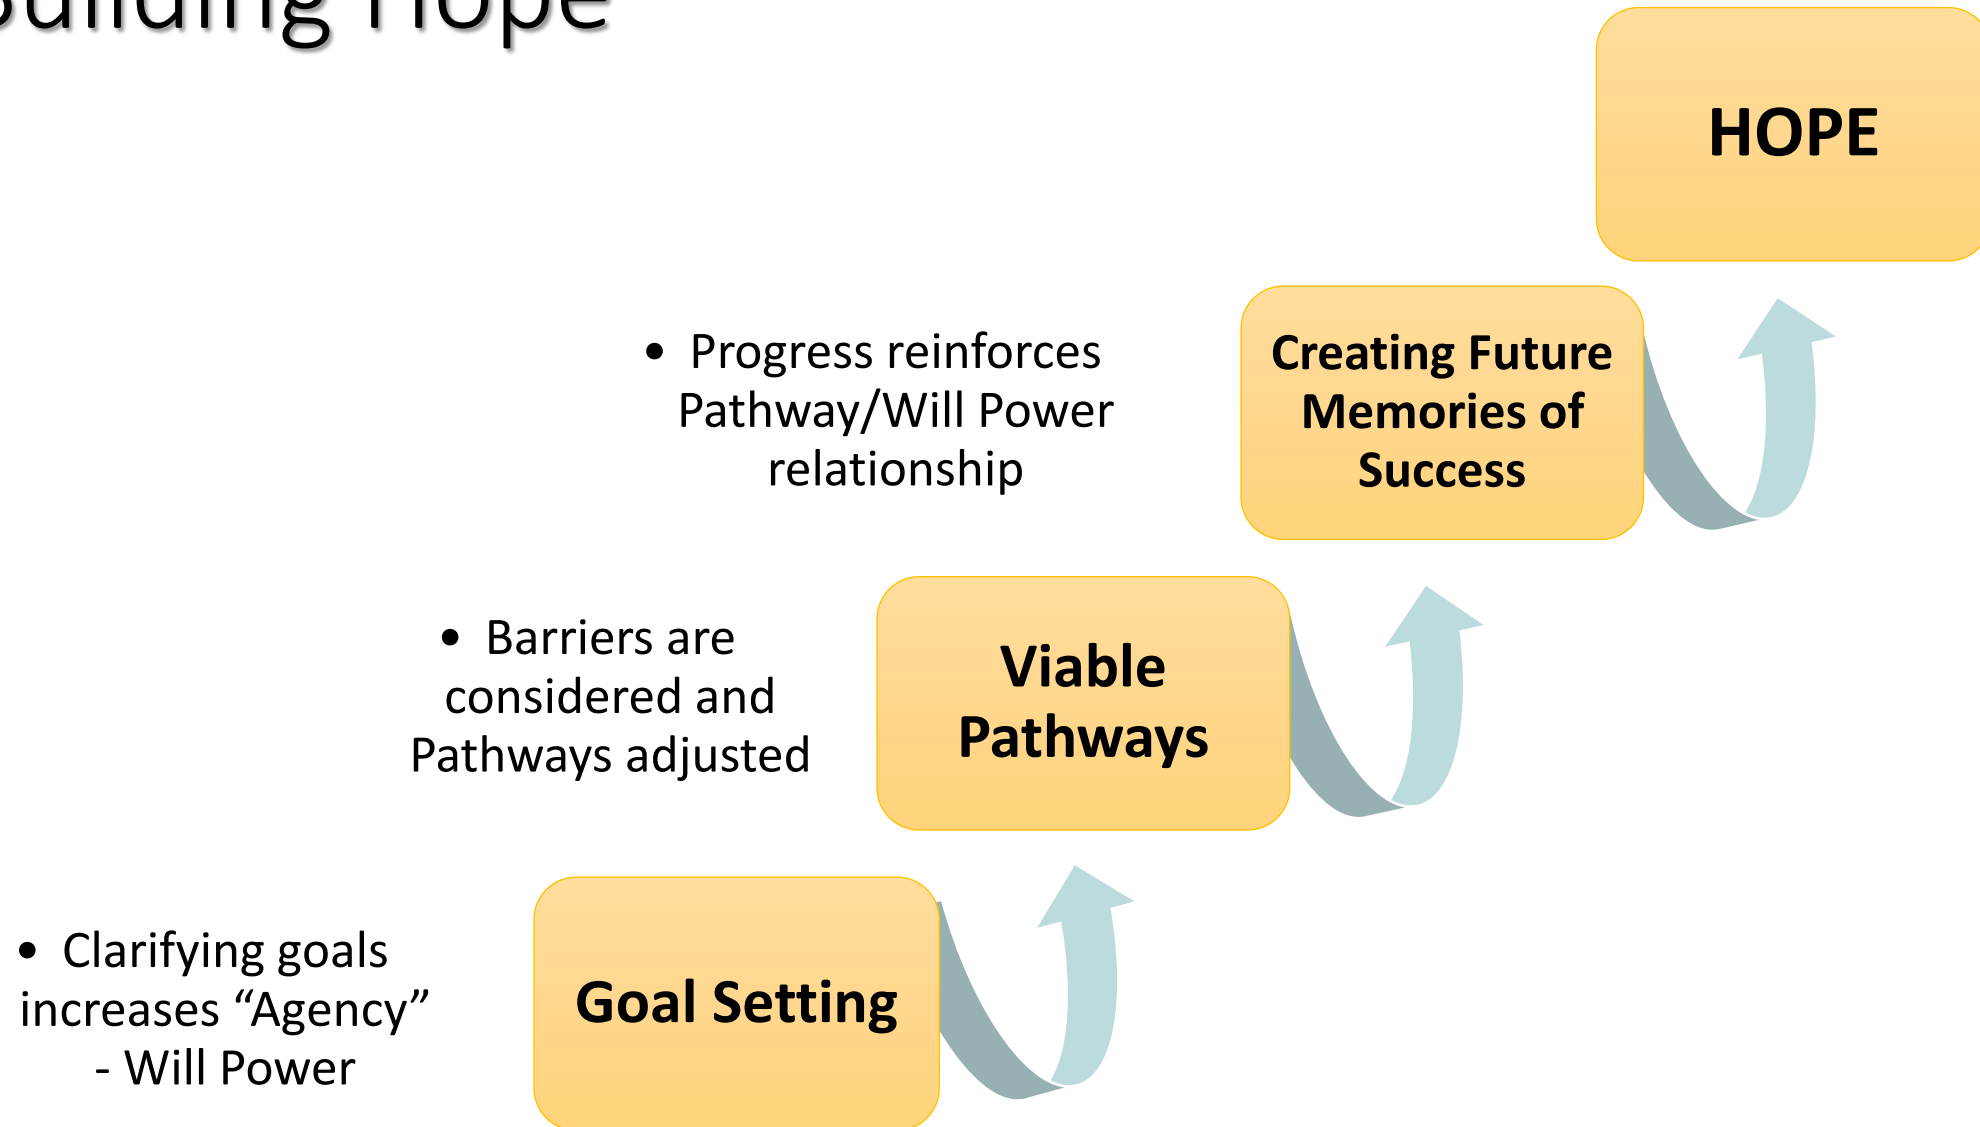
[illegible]uilding Hope

HOPE

• Progress reinforces Pathway/Will Power relationship

Creating Future Memories of Success

• Barriers are considered and Pathways adjusted

Viable Pathways

• Clarifying goals increases “Agency” - Will Power

Goal Setting